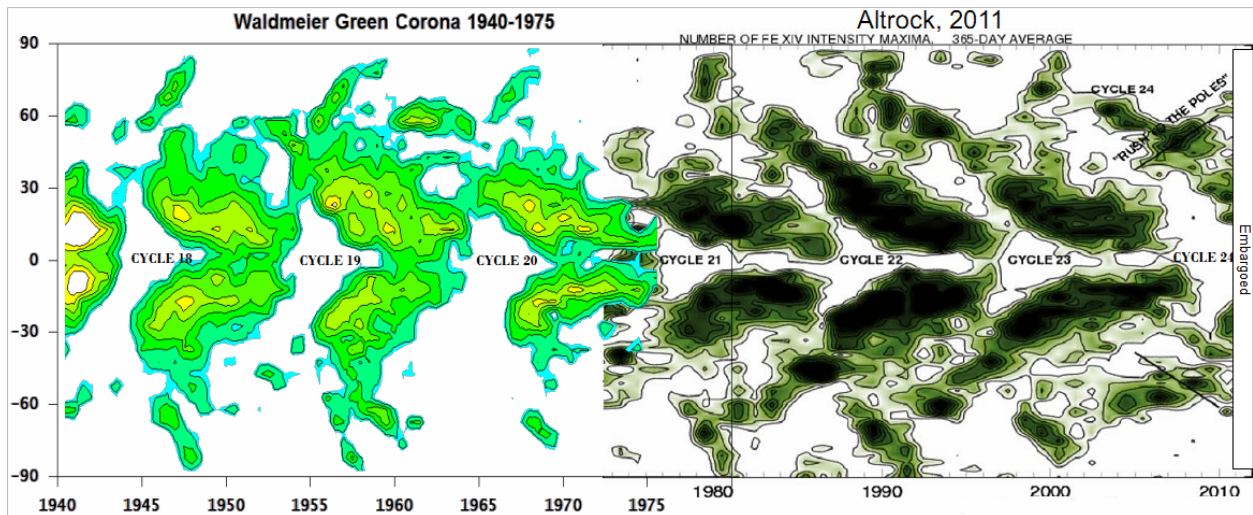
Waldmeier Green Corona 1940-1975

Altrock, 2011

NUMBER OF FE XIV INTENSITY MAXIMA, 365-DAY AVERAGE

90
60
30
0
-30
-60
-90

CYCLE 18
CYCLE 19
CYCLE 20
CYCLE 21
CYCLE 22
CYCLE 23
CYCLE 24
CYCLE 24
"RUSH TO THE POLES"

Embargoed

1940 1945 1950 1955 1960 1965 1970 1975 1980 1990 2000 2010